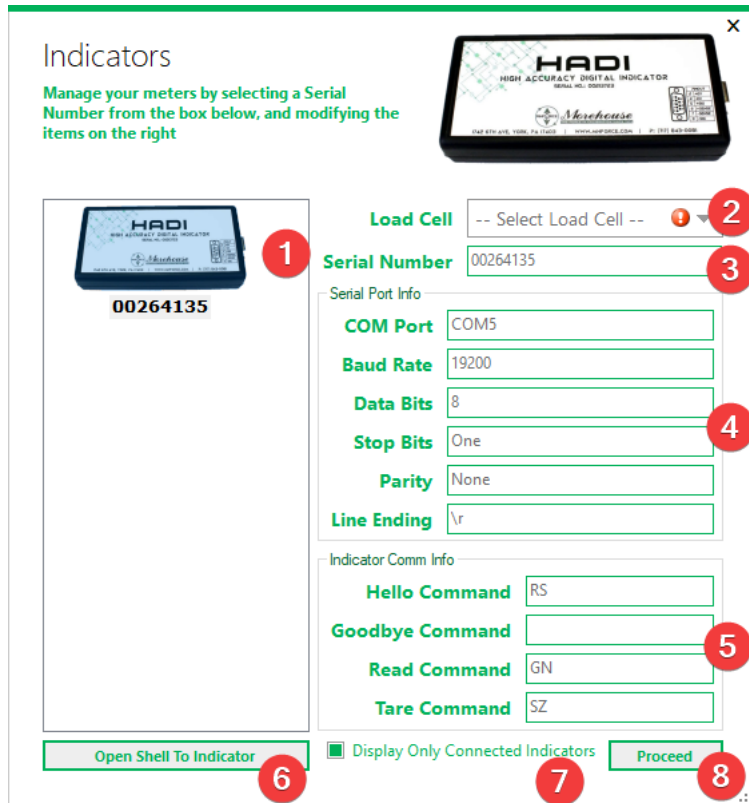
×

Indicators

Manage your meters by selecting a Serial Number from the box below, and modifying the items on the right

HADI
HIGH ACCURACY DIGITAL INDICATOR
Morehouse

HADI
HIGH ACCURACY DIGITAL INDICATOR
Morehouse

00264135

1

Load Cell -- Select Load Cell --
2

Serial Number 00264135
3

Serial Port Info

COM Port COM5

Baud Rate 19200

Data Bits 8

Stop Bits One

Parity None

Line Ending \r

4

Indicator Comm Info

Hello Command RS

Goodbye Command

Read Command GN

Tare Command SZ

5

Open Shell To Indicator
6

Display Only Connected Indicators
7

Proceed
8